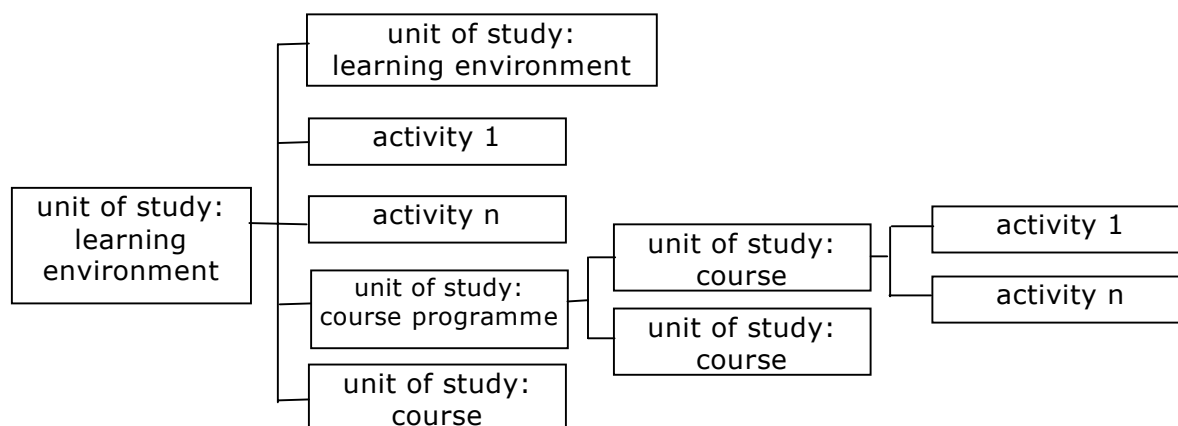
unit of study: learning environment

unit of study: learning environment

activity 1

activity n

unit of study: course programme

unit of study: course

unit of study: course

unit of study: course

activity 1

activity n